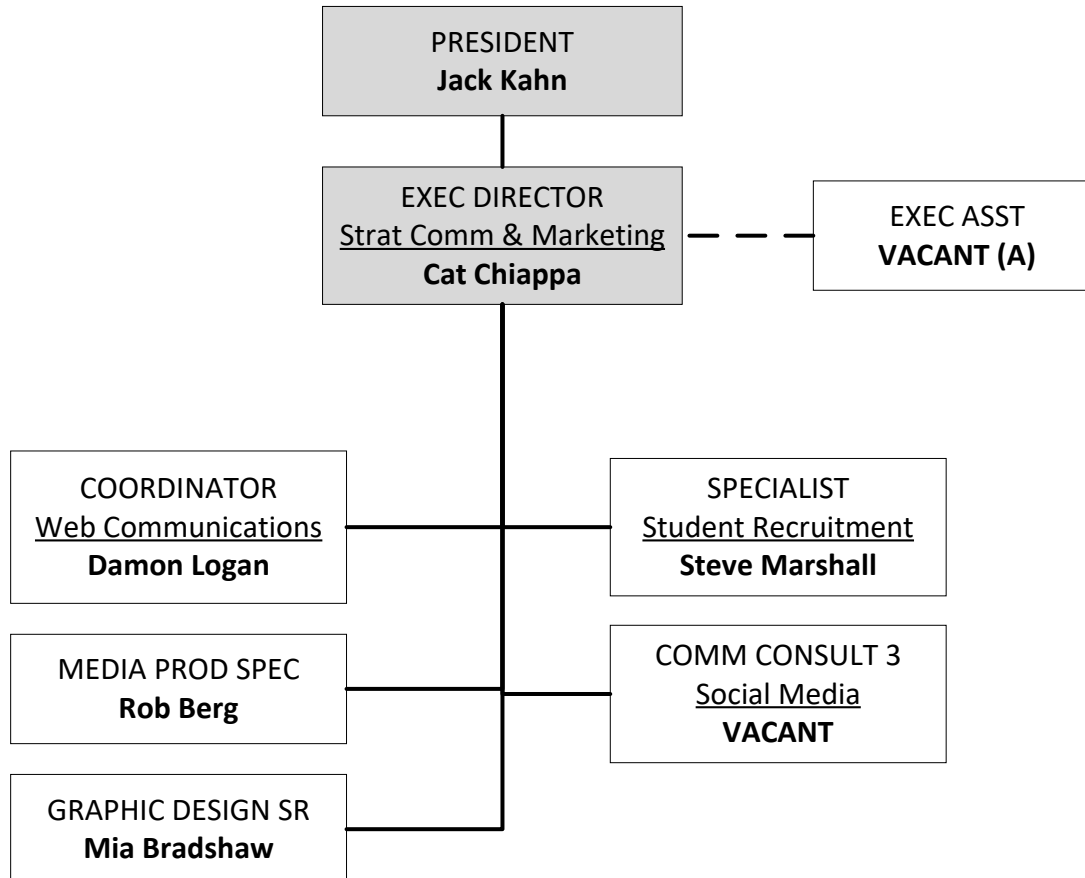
PRESIDENT
**Jack Kahn**

EXEC DIRECTOR
Strat Comm & Marketing
**Cat Chiappa**

EXEC ASST
**VACANT (A)**

COORDINATOR
Web Communications
**Damon Logan**

SPECIALIST
Student Recruitment
**Steve Marshall**

MEDIA PROD SPEC
**Rob Berg**

COMM CONSULT 3
Social Media
**VACANT**

GRAPHIC DESIGN SR
**Mia Bradshaw**